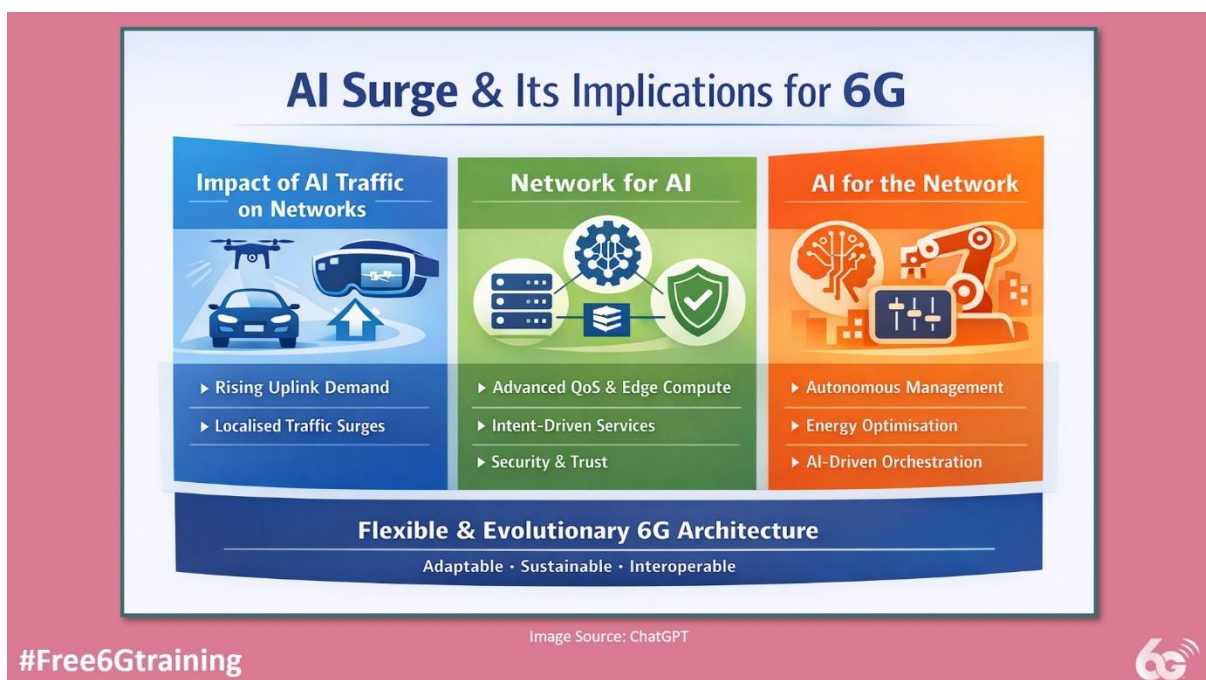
AI Surge & Its Implications for 6G

Impact of AI Traffic on Networks

▸ Rising Uplink Demand
▸ Localised Traffic Surges

Network for AI

▸ Advanced QoS & Edge Compute
▸ Intent-Driven Services
▸ Security & Trust

AI for the Network

▸ Autonomous Management
▸ Energy Optimisation
▸ AI-Driven Orchestration

Flexible & Evolutionary 6G Architecture

Adaptable · Sustainable · Interoperable

Image Source: ChatGPT

#Free6Gtraining

6G